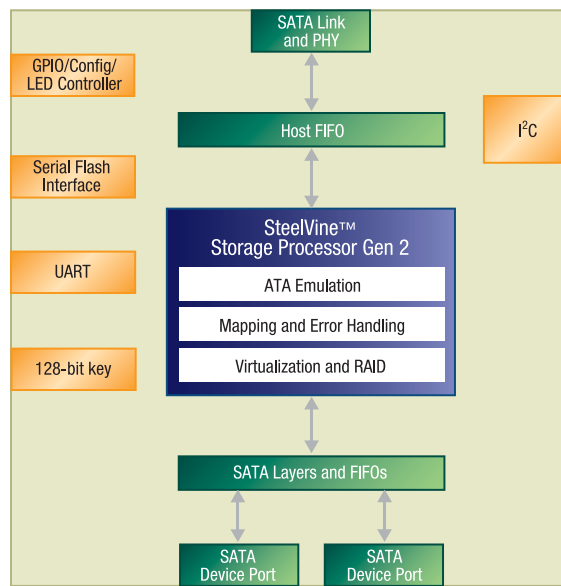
SATA Link and PHY

GPIO/Config/ LED Controller

Host FIFO

$I^2C$

Serial Flash Interface

SteelVine™ Storage Processor Gen 2

ATA Emulation

UART

Mapping and Error Handling

Virtualization and RAID

128-bit key

SATA Layers and FIFOs

SATA Device Port

SATA Device Port